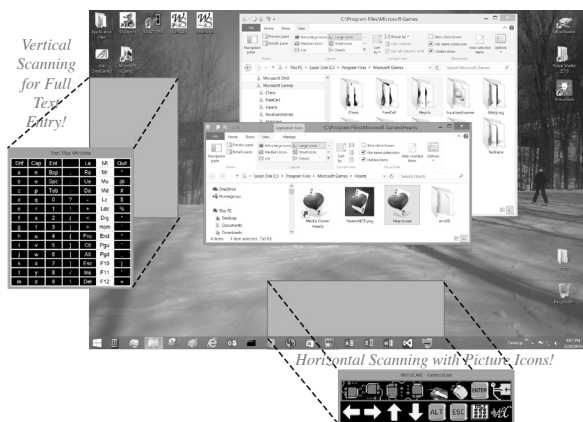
Vertical Scanning for Full Text Entry!

Text Plus Window

| Shf | Cap | Ent | | Le | Mi | Quit |
|---|---|---|---|---|---|---|
| a | n | Bsp | | Ra | Mr | |
| b | o | Spc | | Ua | Mu | # |
| c | p | Tab | | Da | Md | @ |
| d | q | 0 | ? | - | Lc | $ |
| e | r | 1 | , | + | Ldc | % |
| f | s | 2 | ! | < | Drg | ^ |
| g | t | 3 | ( | > | Hom | & |
| h | u | 4 | ) | Esc | End | * |
| i | v | 5 | | Ctl | Pgu | |
| j | w | 6 | / | Alt | Pgd | |
| k | x | 7 | | F10 | Ins | |
| l | y | 8 | | Ins | F11 | |
| m | z | 9 | | Del | F12 | |

C:\Program Files\Microsoft Games

Microsoft DVD
Microsoft Games
Chess
FreeCell
Hearts
Mahjong
Solitaire

C:\Program Files\Microsoft Games\Hearts

Home Share View Manage

This PC > Local Disk (C:) > Program Files > Microsoft Games > Hearts

OneDrive
Homegroup
This PC
Desktop
Documents
Downloads

Media Center Hearts
HeartsMCE.png
Hearts.exe
en-US

Horizontal Scanning with Picture Icons!

WiViK SCAN - System Lab

ENTER
ALT
ESC